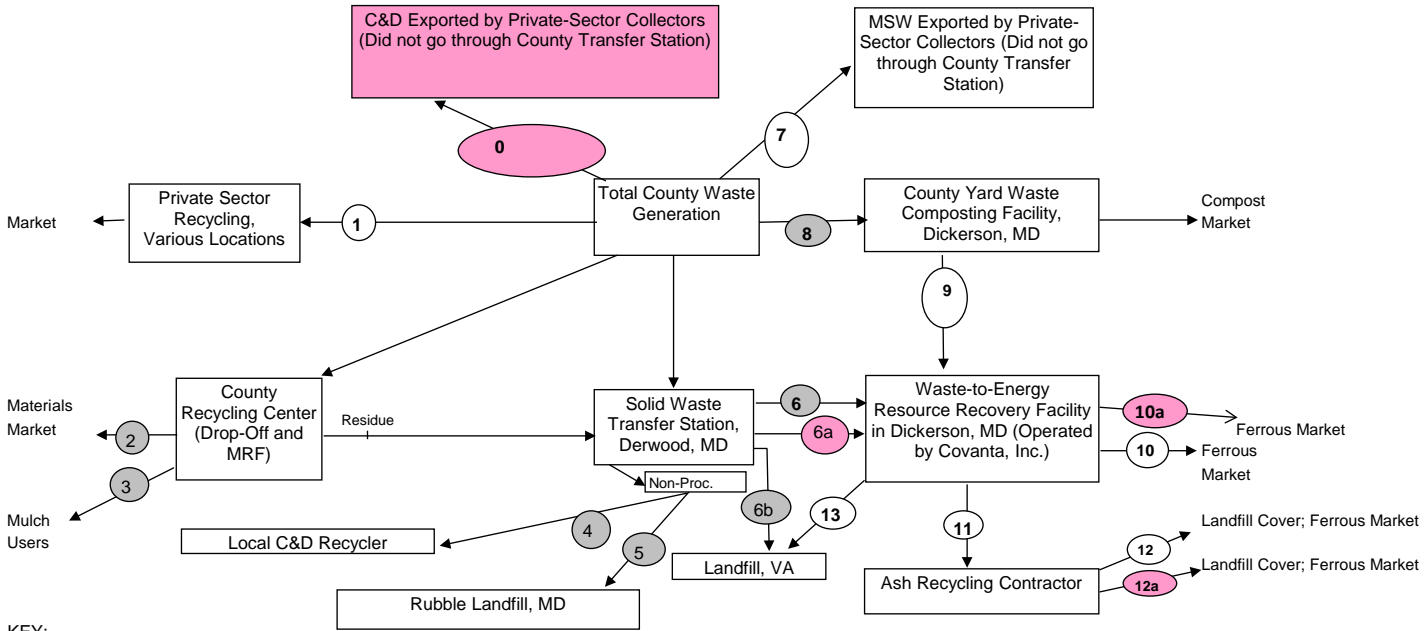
C&D Exported by Private-Sector Collectors (Did not go through County Transfer Station)

MSW Exported by Private-Sector Collectors (Did not go through County Transfer Station)

0

7

Market

Private Sector Recycling, Various Locations

1

Total County Waste Generation

8

County Yard Waste Composting Facility, Dickerson, MD

Compost Market

9

Materials Market

2

3

County Recycling Center (Drop-Off and MRF)

Residue

Solid Waste Transfer Station, Derwood, MD

6

6a

Waste-to-Energy Resource Recovery Facility in Dickerson, MD (Operated by Covanta, Inc.)

10a

Ferrous Market

10

Ferrous Market

Non-Proc.

Mulch Users

Local C&D Recycler

4

5

6b

13

Landfill, VA

11

12

Landfill Cover; Ferrous Market

12a

Landfill Cover; Ferrous Market

Ash Recycling Contractor

Rubble Landfill, MD

KEY: